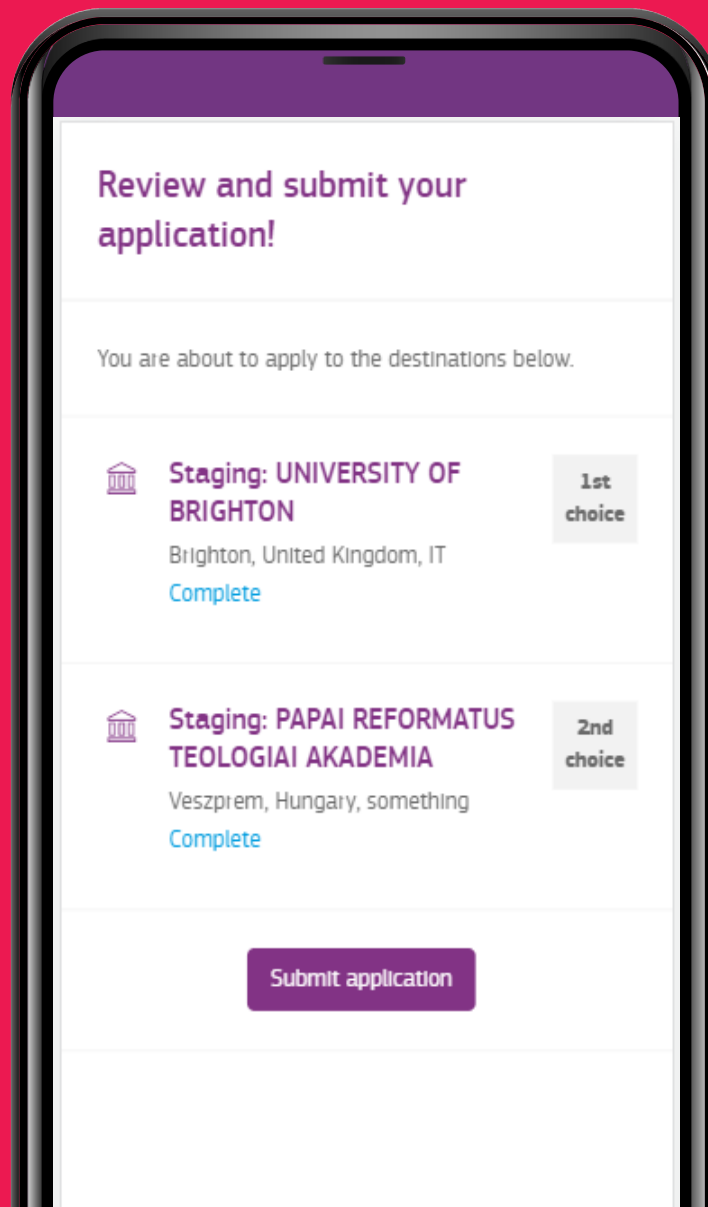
Review and submit your application!

You are about to apply to the destinations below.

Staging: UNIVERSITY OF BRIGHTON

1st choice

Brighton, United Kingdom, IT

Complete

Staging: PAPAI REFORMATUS TEOLOGIAI AKADEMIA

2nd choice

Veszprem, Hungary, something

Complete

Submit application